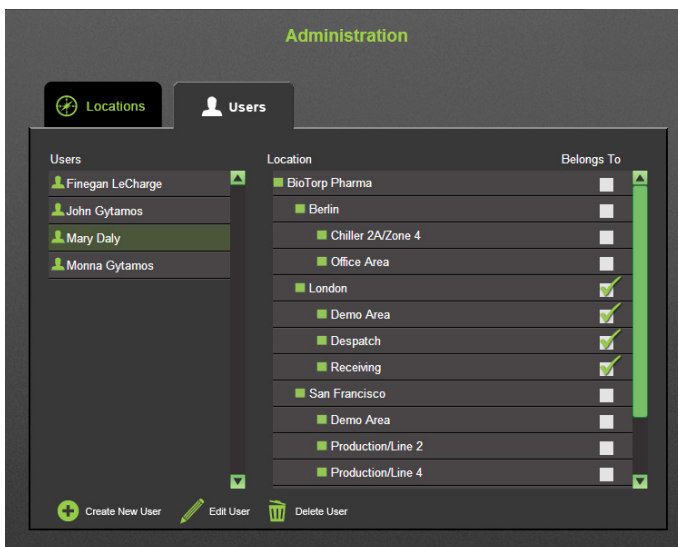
Administration

Locations

Users

Users

Finegan LeCharge

John Gytamos

Mary Daly

Monna Gytamos

Location

Belongs To

BioTorp Pharma

Berlin

Chiller 2A/Zone 4

Office Area

London

Demo Area

Despatch

Receiving

San Francisco

Demo Area

Production/Line 2

Production/Line 4

Create New User

Edit User

Delete User